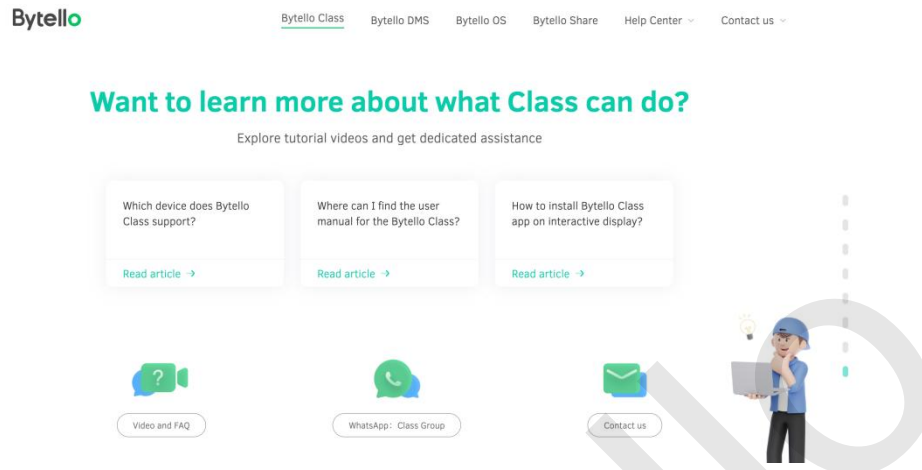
Bytello

Bytello Class Bytello DMS Bytello OS Bytello Share Help Center Contact us

Want to learn more about what Class can do?

Explore tutorial videos and get dedicated assistance

Which device does Bytello Class support?

Read article →

Where can I find the user manual for the Bytello Class?

Read article →

How to install Bytello Class app on interactive display?

Read article →

Video and FAQ

WhatsApp: Class Group

Contact us